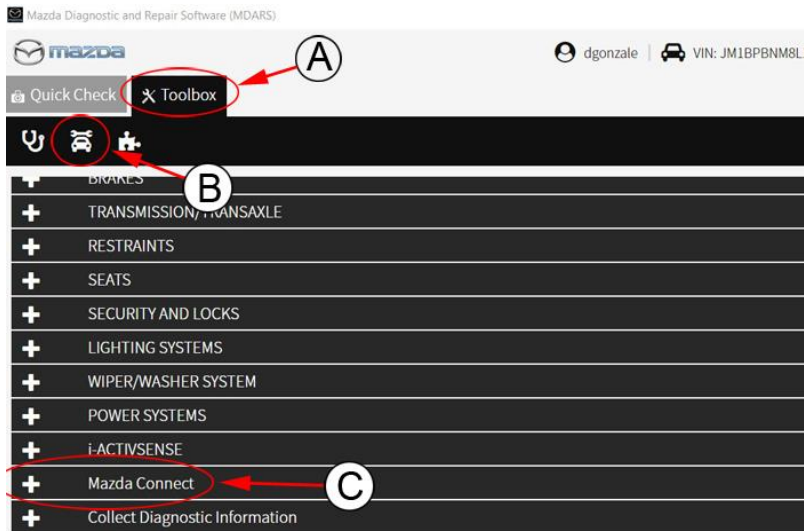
Mazda Diagnostic and Repair Software (MDARS)

mazda

dgonzale | VIN: JM1BPBNM8L

Quick Check
Toolbox

A

B

BRAKES
TRANSMISSION/TRANSAXLE
RESTRAINTS
SEATS
SECURITY AND LOCKS
LIGHTING SYSTEMS
WIPER/WASHER SYSTEM
POWER SYSTEMS
i-ACTIVSENSE
Mazda Connect
Collect Diagnostic Information

C